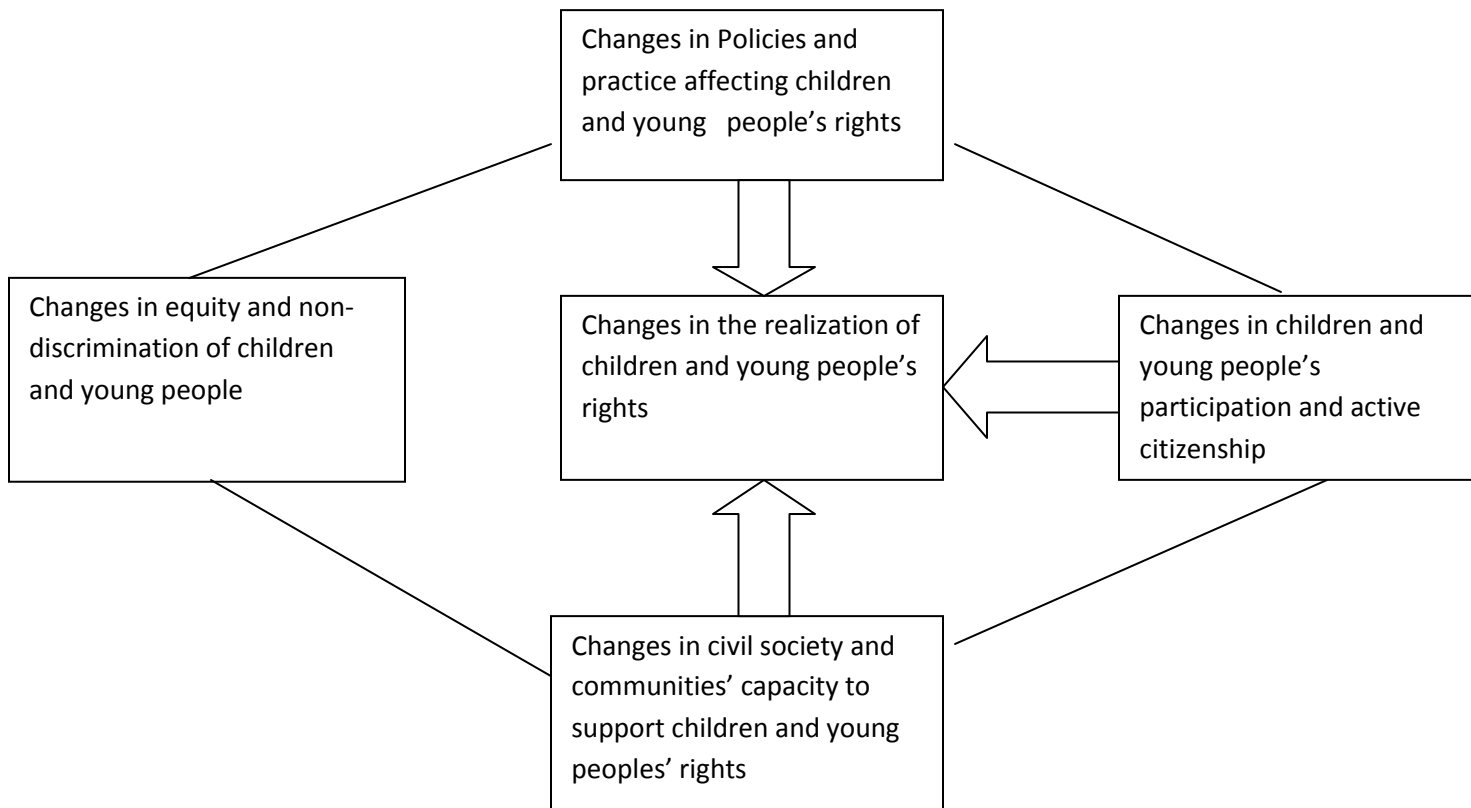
Changes in Policies and practice affecting children and young people's rights

Changes in equity and non-discrimination of children and young people

Changes in the realization of children and young people's rights

Changes in children and young people's participation and active citizenship

Changes in civil society and communities' capacity to support children and young peoples' rights